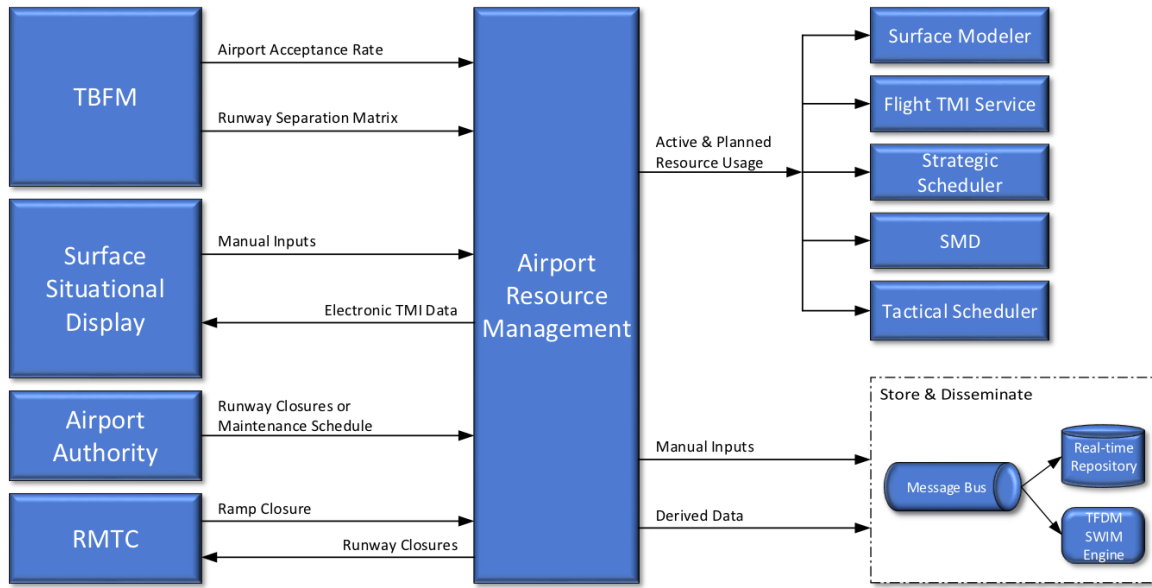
TBFM

Airport Acceptance Rate

Runway Separation Matrix

Surface Situational Display

Manual Inputs

Electronic TMI Data

Airport Authority

Runway Closures or Maintenance Schedule

RMTC

Ramp Closure

Runway Closures

Airport Resource Management

Active & Planned Resource Usage

Surface Modeler

Flight TMI Service

Strategic Scheduler

SMD

Tactical Scheduler

Manual Inputs

Derived Data

Store & Disseminate

Message Bus

Real-time Repository

TFDM SWIM Engine